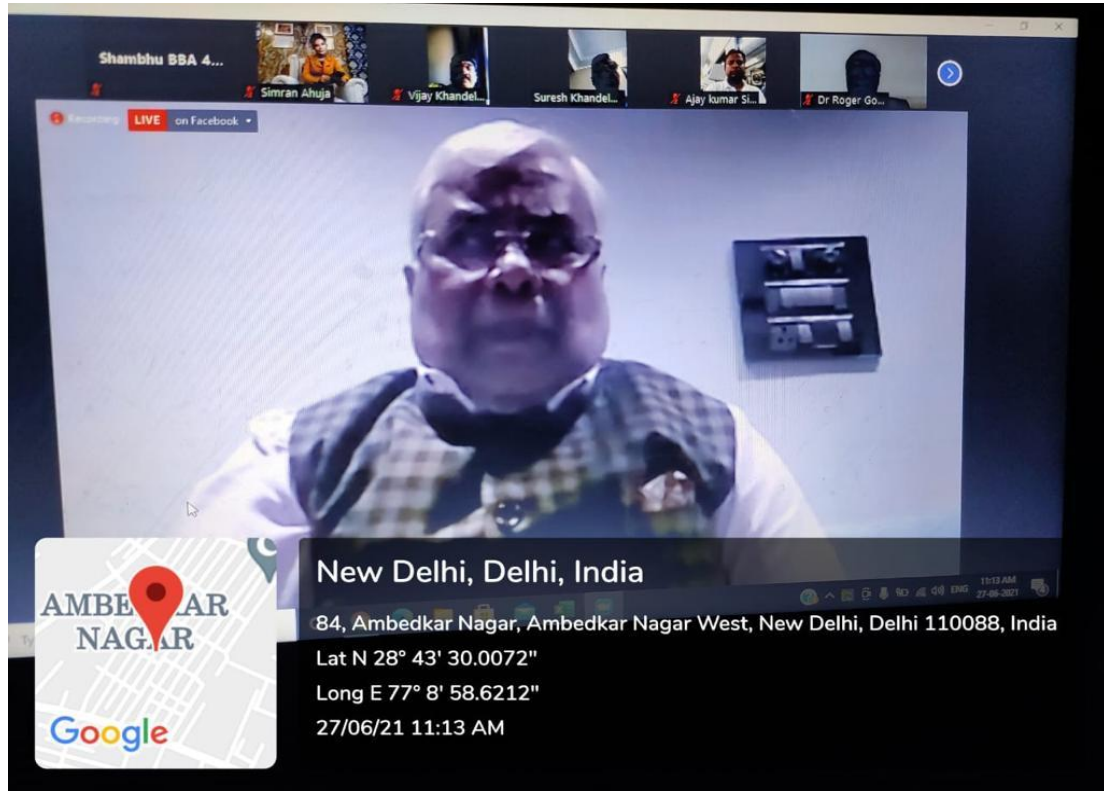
Shambhu BBA 4...
Simran Ahuja
Vijay Khandel...
Suresh Khandel...
Ajay kumar Si...
Dr Roger Go...

Recording LIVE on Facebook

AMBE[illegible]AR NAG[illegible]AR

Google

New Delhi, Delhi, India

84, Ambedkar Nagar, Ambedkar Nagar West, New Delhi, Delhi 110088, India
Lat N 28° 43' 30.0072"
Long E 77° 8' 58.6212"
27/06/21 11:13 AM

ENG 11:13 AM 27-06-2021